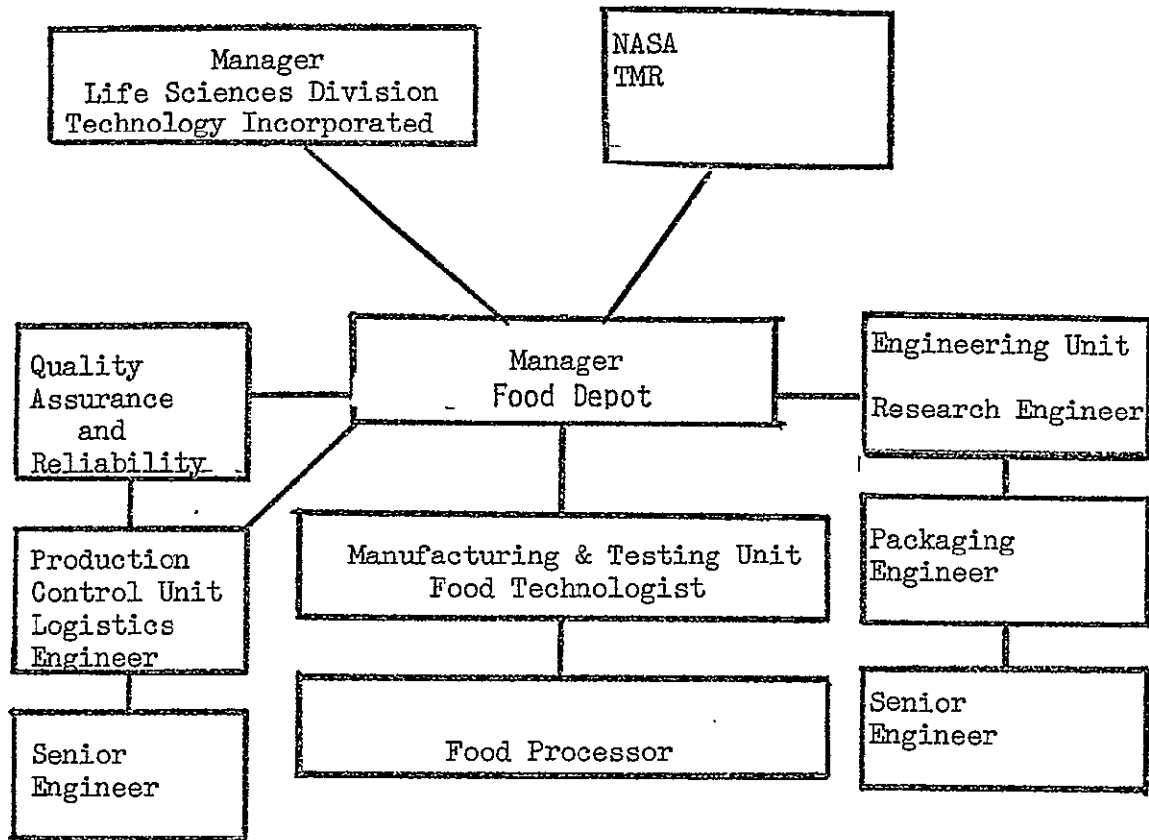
Manager
Life Sciences Division
Technology Incorporated

NASA
TMR

Quality Assurance and Reliability

Manager
Food Depot

Engineering Unit
Research Engineer

Production Control Unit
Logistics Engineer

Manufacturing & Testing Unit
Food Technologist

Packaging Engineer

Senior Engineer

Food Processor

Senior Engineer